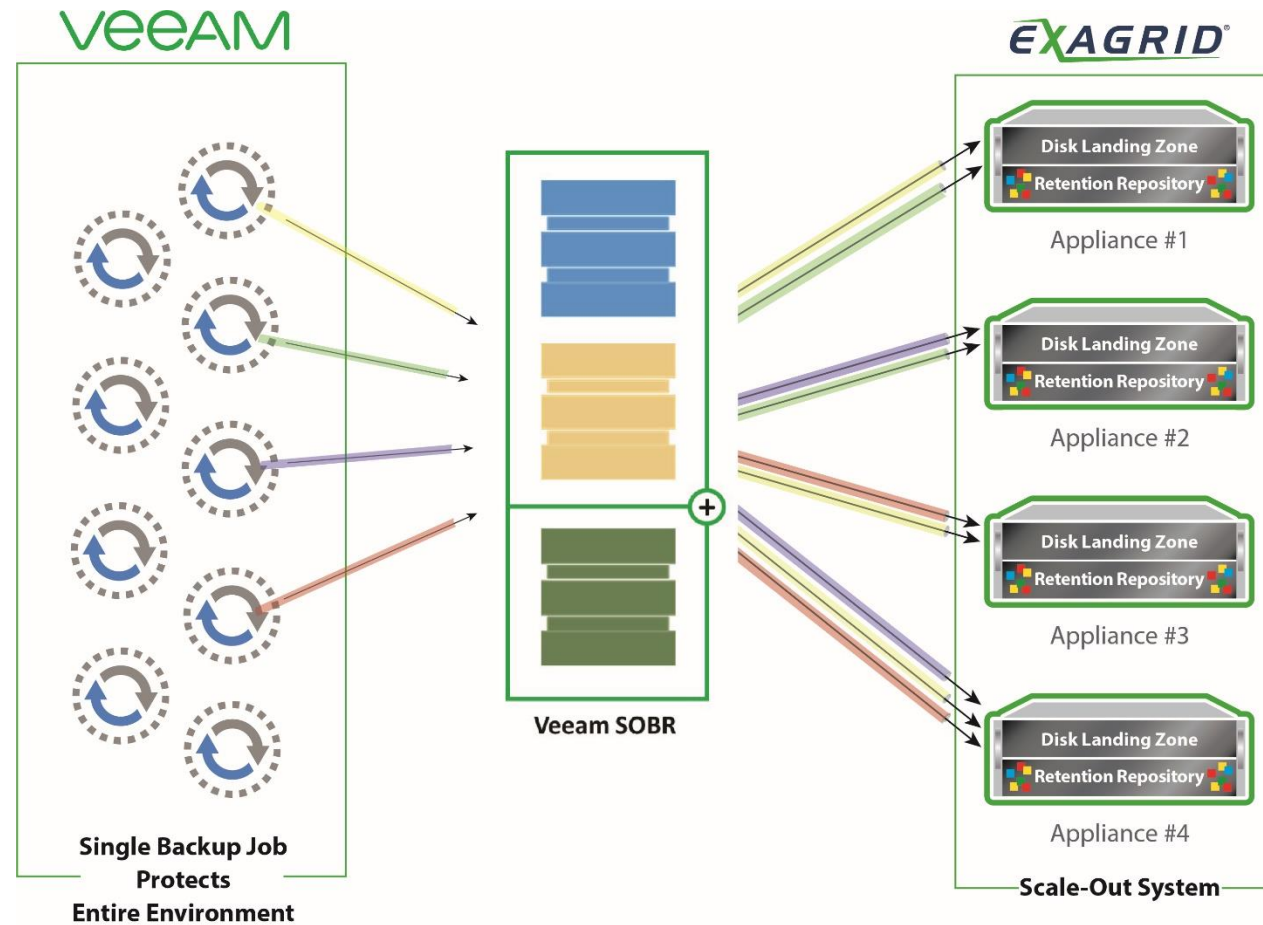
VEEAM

EXAGRID®

Disk Landing Zone
Retention Repository
Appliance #1

Disk Landing Zone
Retention Repository
Appliance #2

Disk Landing Zone
Retention Repository
Appliance #3

Disk Landing Zone
Retention Repository
Appliance #4

Veeam SOBR

Single Backup Job Protects Entire Environment

Scale-Out System